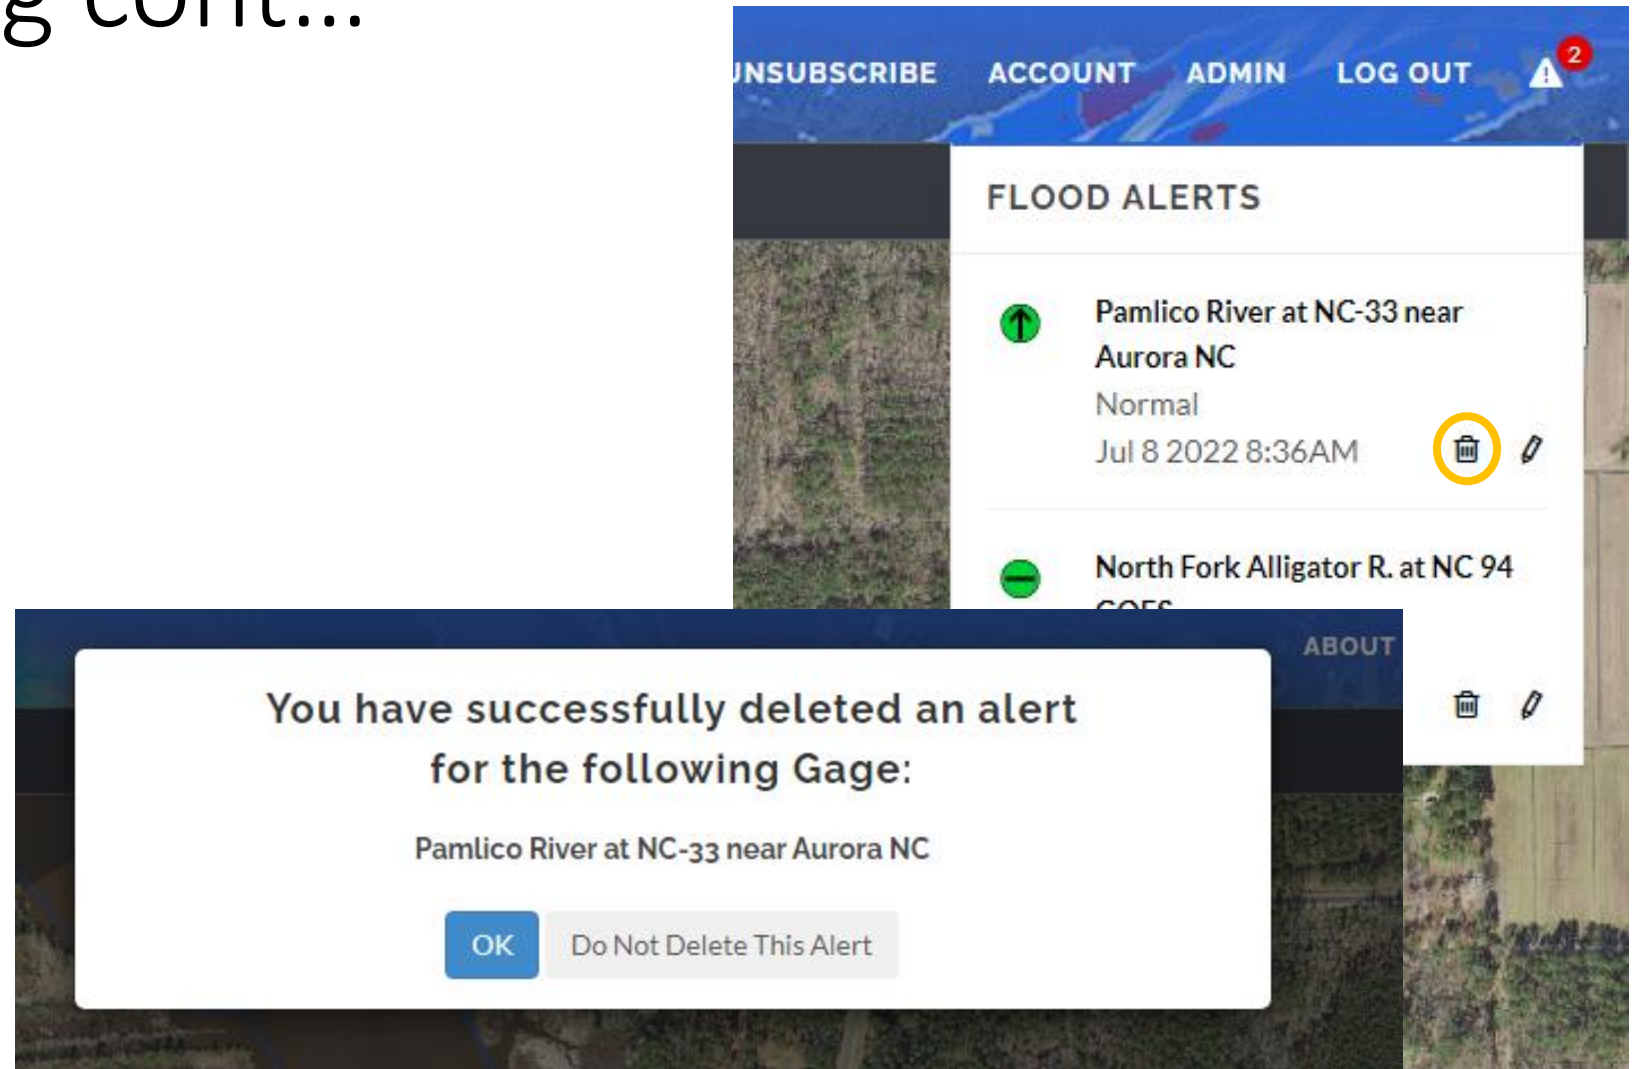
g cont...

UNSUBSCRIBE ACCOUNT ADMIN LOG OUT 2

FLOOD ALERTS

Pamlico River at NC-33 near Aurora NC
Normal
Jul 8 2022 8:36AM

North Fork Alligator R. at NC 94
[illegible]

ABOUT

You have successfully deleted an alert for the following Gage:

Pamlico River at NC-33 near Aurora NC

OK Do Not Delete This Alert